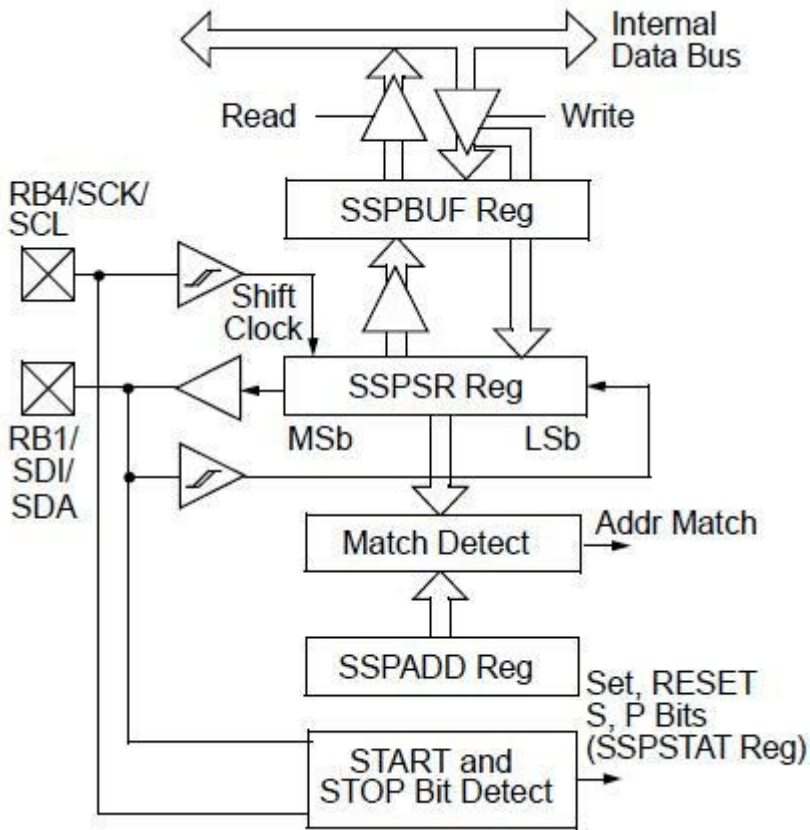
Internal Data Bus

Read

Write

RB4/SCK/ SCL

SSPBUF Reg

Shift Clock

SSPSR Reg

RB1/ SDI/ SDA

MSb

LSb

Match Detect

Addr Match

SSPADD Reg

Set, RESET S, P Bits (SSPSTAT Reg)

START and STOP Bit Detect